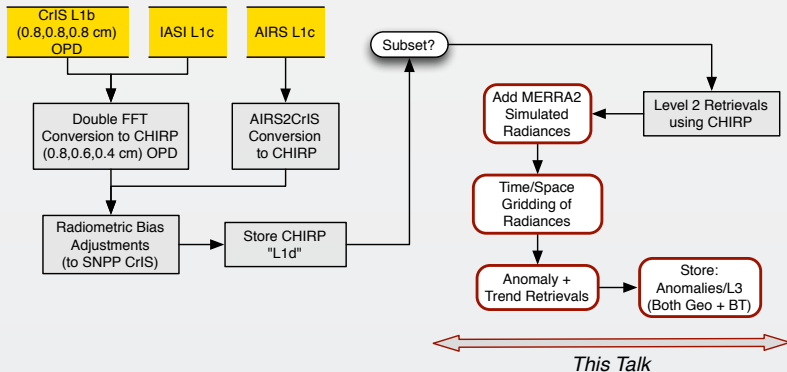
CrIS L1b (0.8,0.8,0.8 cm) OPD

IASI L1c

AIRS L1c

Double FFT Conversion to CHIRP (0.8,0.6,0.4 cm) OPD

AIRS2CrIS Conversion to CHIRP

Radiometric Bias Adjustments (to SNPP CrIS)

Store CHIRP "L1d"

Subset?

Level 2 Retrievals using CHIRP

Add MERRA2 Simulated Radiances

Time/Space Gridding of Radiances

Anomaly + Trend Retrievals

Store: Anomalies/L3 (Both Geo + BT)

This Talk